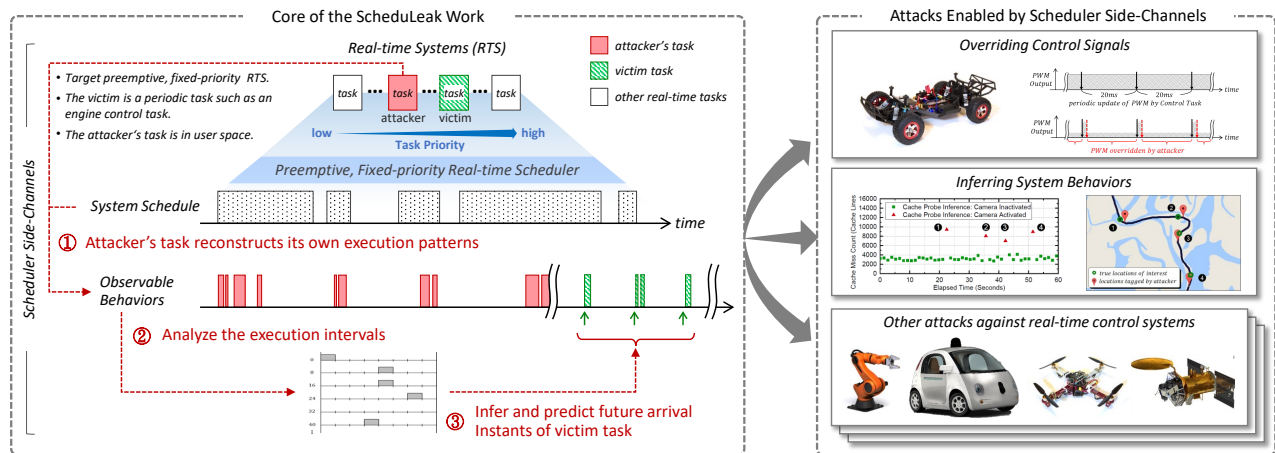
Core of the ScheduLeak Work

Scheduler Side-Channels

Real-time Systems (RTS)

attacker's task

victim task

other real-time tasks

• Target preemptive, fixed-priority RTS.
• The victim is a periodic task such as an engine control task.
• The attacker's task is in user space.

task ••• task ••• task ••• task
attacker victim

low high
Task Priority

Preemptive, Fixed-priority Real-time Scheduler

System Schedule

time

① Attacker's task reconstructs its own execution patterns

Observable Behaviors

② Analyze the execution intervals

0
8
16
24
32
40

③ Infer and predict future arrival instants of victim task

Attacks Enabled by Scheduler Side-Channels

Overriding Control Signals

PWM Output

20ms 20ms

time

periodic update of PWM by Control Task

PWM Output

time

PWM overridden by attacker

Inferring System Behaviors

16000
14000
12000
10000
8000
6000
4000
2000
0

Cache Miss Count (Cache Lines)

Cache Probe Inference: Camera Inactivated
Cache Probe Inference: Camera Activated

1 2 3 4

0 10 20 30 40 50 60
Elapsed Time (Seconds)

1 2 3 4

true locations of interest
locations tagged by attacker

Other attacks against real-time control systems